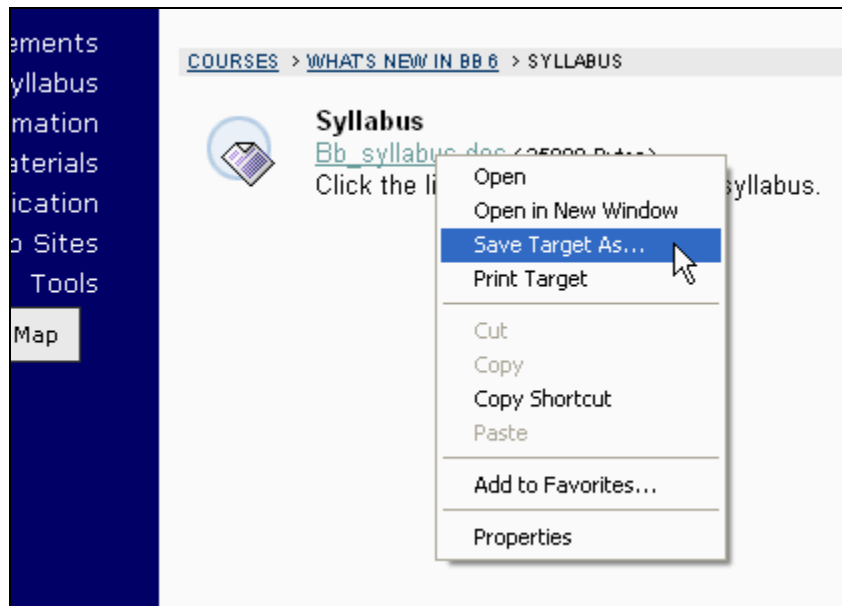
ements
yllabus
mation
aterials
ication
o Sites
Tools
Map

COURSES > WHAT'S NEW IN BB 6 > SYLLABUS

Syllabus
Bb_syllabus.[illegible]
Click the li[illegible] syllabus.

Open
Open in New Window
Save Target As...
Print Target
Cut
Copy
Copy Shortcut
Paste
Add to Favorites...
Properties